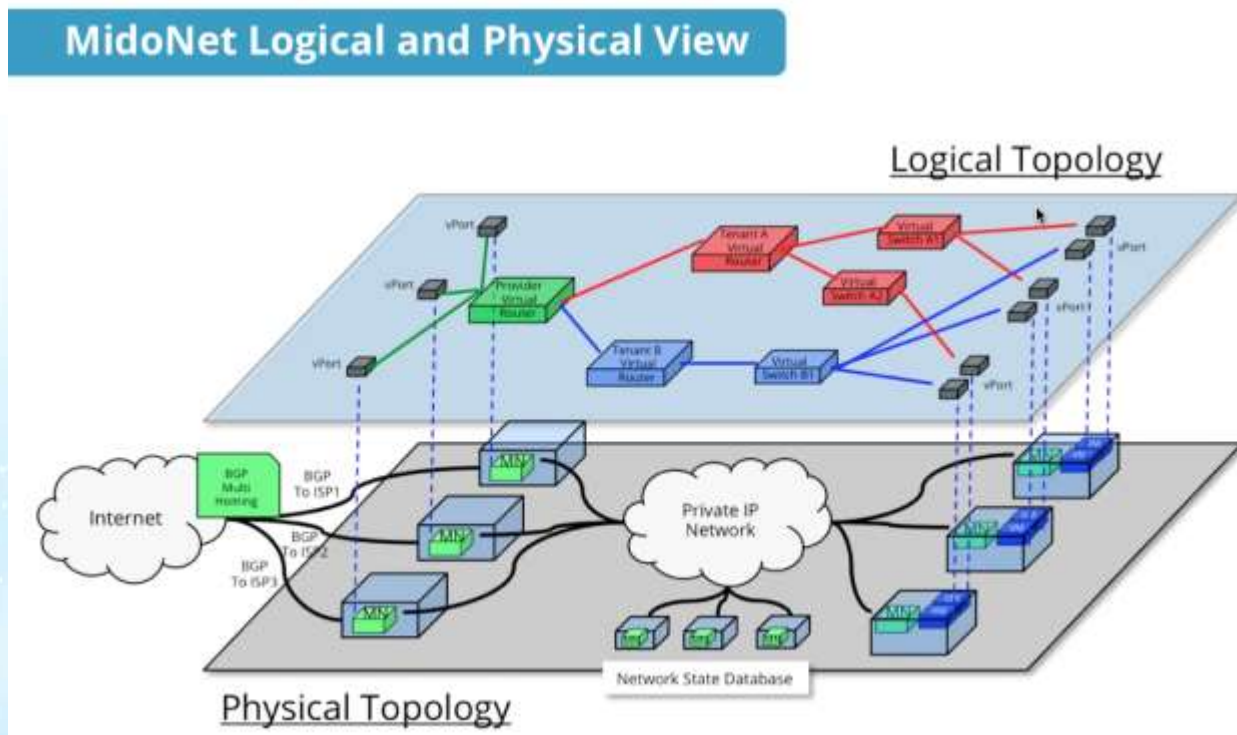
MidoNet Logical and Physical View

Logical Topology

vPort

vPort

vPort

Provider Virtual Router

Tenant A Virtual Router

Virtual Switch A1

Virtual Switch A2

vPort

vPort

Tenant B Virtual Router

Virtual Switch B1

vPort

BGP Multi Homing

BGP To ISP1

BGP To ISP2

BGP To ISP3

Internet

MN

MN

MN

Private IP Network

MN

MN

MN

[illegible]

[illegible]

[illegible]

Network State Database

Physical Topology